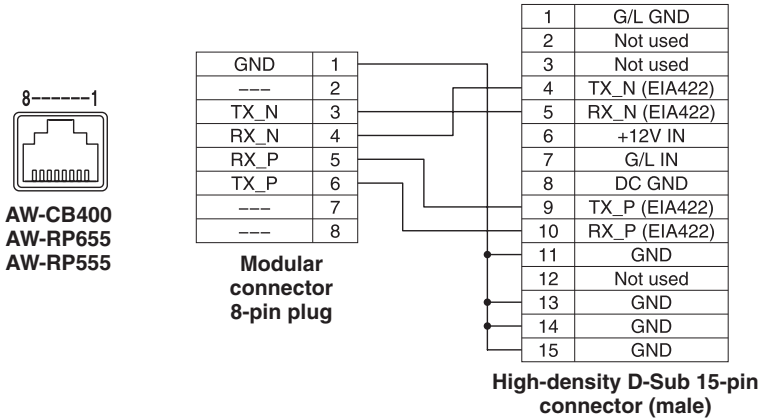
8------1

AW-CB400
AW-RP655
AW-RP555

| GND | 1 |
|---|---|
| --- | 2 |
| TX_N | 3 |
| RX_N | 4 |
| RX_P | 5 |
| TX_P | 6 |
| --- | 7 |
| --- | 8 |

Modular connector 8-pin plug

| 1 | G/L GND |
|---|---|
| 2 | Not used |
| 3 | Not used |
| 4 | TX_N (EIA422) |
| 5 | RX_N (EIA422) |
| 6 | +12V IN |
| 7 | G/L IN |
| 8 | DC GND |
| 9 | TX_P (EIA422) |
| 10 | RX_P (EIA422) |
| 11 | GND |
| 12 | Not used |
| 13 | GND |
| 14 | GND |
| 15 | GND |

High-density D-Sub 15-pin connector (male)